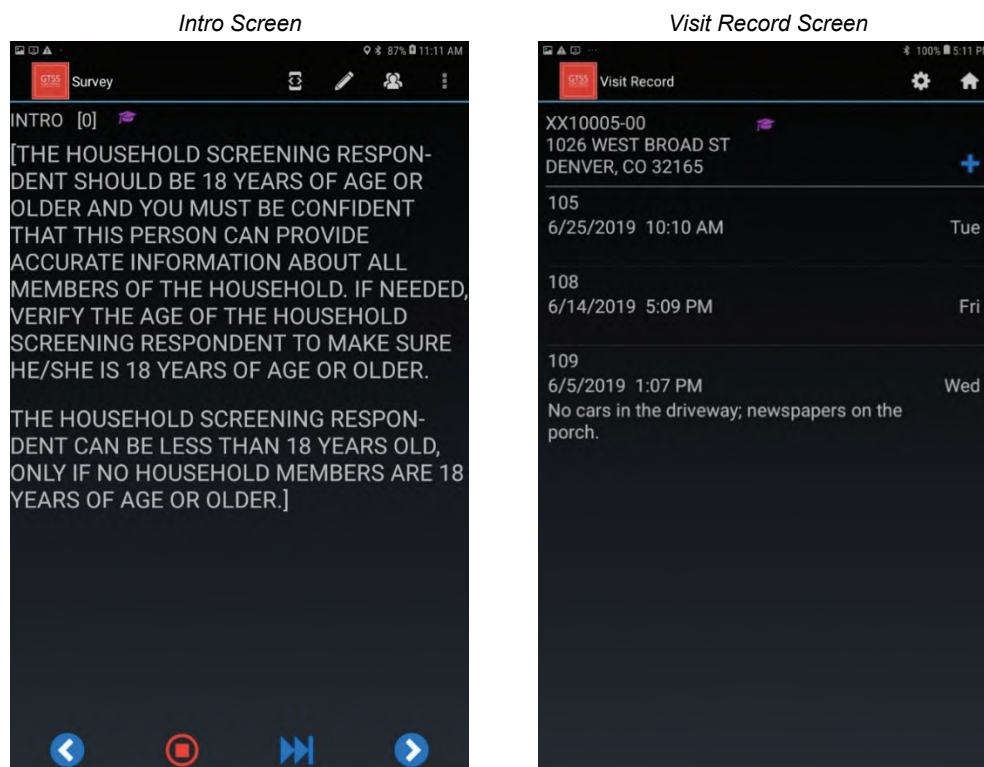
Intro Screen

87% 11:11 AM

GTSS Survey

INTRO [0]

[THE HOUSEHOLD SCREENING RESPONDENT SHOULD BE 18 YEARS OF AGE OR OLDER AND YOU MUST BE CONFIDENT THAT THIS PERSON CAN PROVIDE ACCURATE INFORMATION ABOUT ALL MEMBERS OF THE HOUSEHOLD. IF NEEDED, VERIFY THE AGE OF THE HOUSEHOLD SCREENING RESPONDENT TO MAKE SURE HE/SHE IS 18 YEARS OF AGE OR OLDER.

THE HOUSEHOLD SCREENING RESPONDENT CAN BE LESS THAN 18 YEARS OLD, ONLY IF NO HOUSEHOLD MEMBERS ARE 18 YEARS OF AGE OR OLDER.]

Visit Record Screen

100% 5:11 PM

GTSS Visit Record

XX10005-00
1026 WEST BROAD ST
DENVER, CO 32165

105
6/25/2019 10:10 AM Tue

108
6/14/2019 5:09 PM Fri

109
6/5/2019 1:07 PM Wed
No cars in the driveway; newspapers on the porch.